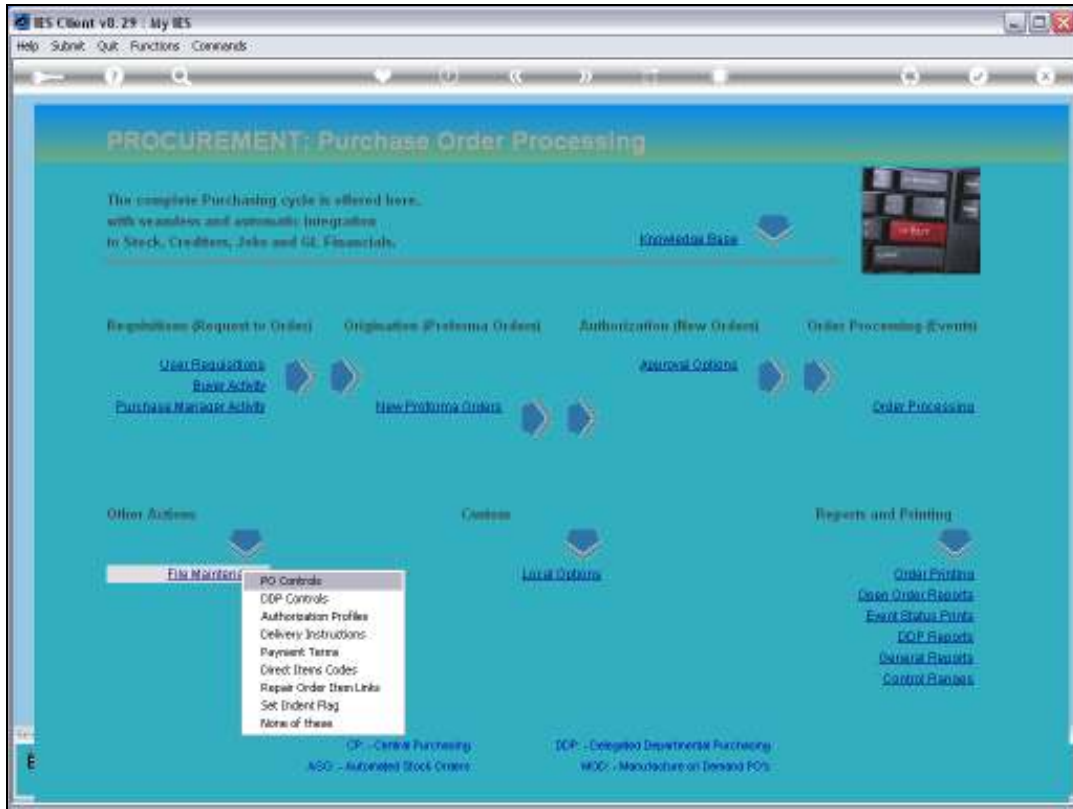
IES Client v8.29 : My IES

Help Submit Quit Functions Commands

PROCUREMENT: Purchase Order Processing

The complete Purchasing cycle is offered here, with seamless and automatic integration to Stock, Creditors, Jobs and GL Financials.

Knowledge Base

Requisitions (Request to Order)

Origination (Proforma Orders)

Authorization (New Orders)

Order Processing (Events)

User Requisitions
Buyer Activity
Purchase Manager Activity

New Proforma Orders

Approval Options

Order Processing

Other Actions

Custom

Reports and Printing

File Maintenance

PO Controls
DDP Controls
Authorization Profiles
Delivery Instructions
Payment Terms
Direct Items Codes
Repair Order Item Links
Set Indent Flag
None of these

Local Options

Order Printing
Open Order Reports
Event Status Prints
DDP Reports
General Reports
Control Ranges

CP: - Central Purchasing
ASO: - Automated Stock Orders

DDP: - Delegated Departmental Purchasing
MOD: - Manufacture on Demand PO's